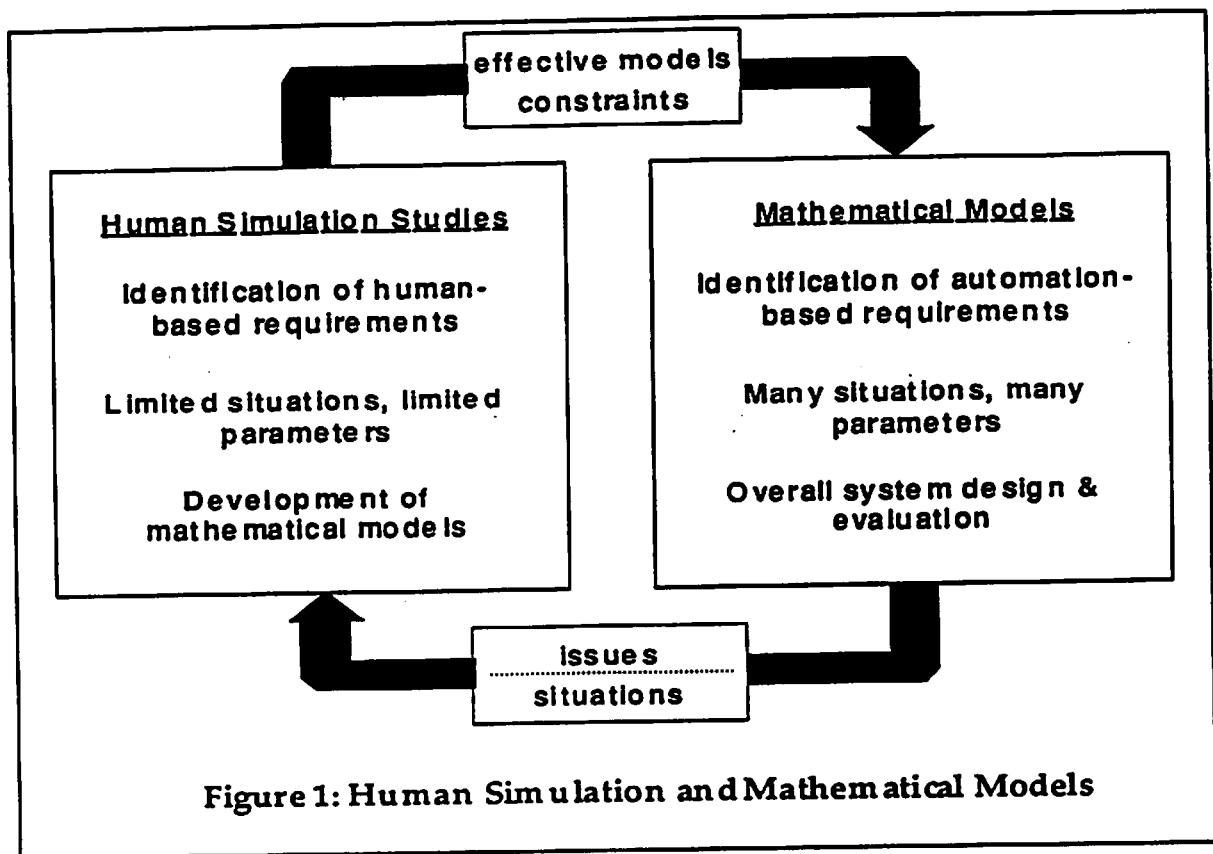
effective models
constraints

Human Simulation Studies

Identification of human-based requirements

Limited situations, limited parameters

Development of mathematical models

Mathematical Models

Identification of automation-based requirements

Many situations, many parameters

Overall system design & evaluation

issues
situations

Figure 1: Human Simulation and Mathematical Models